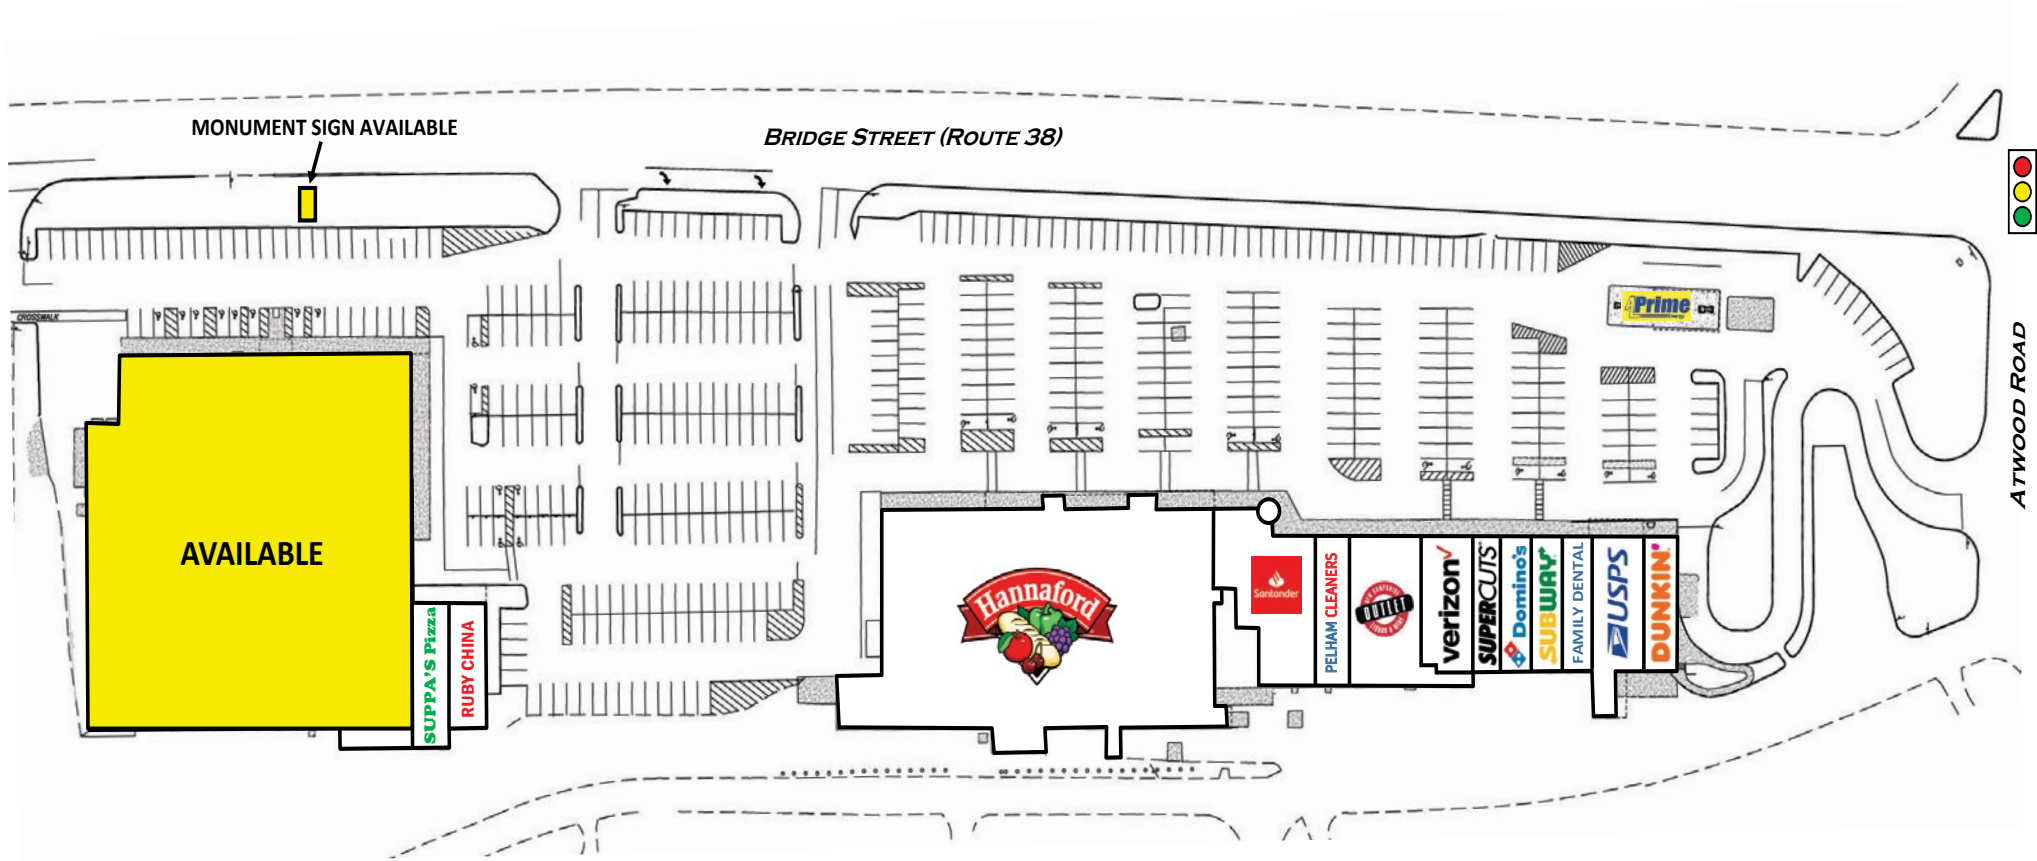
MONUMENT SIGN AVAILABLE

BRIDGE STREET (ROUTE 38)

ATWOOD ROAD

CROSSWALK

Prime

AVAILABLE

SUPPA'S Pizza

RUBY CHINA

Hannaford

Santander

PELHAM CLEANERS

OUTLET

verizon

SUPERCUTS

Domino's

SUBWAY

FAMILY DENTAL

USPS

DUNKIN'